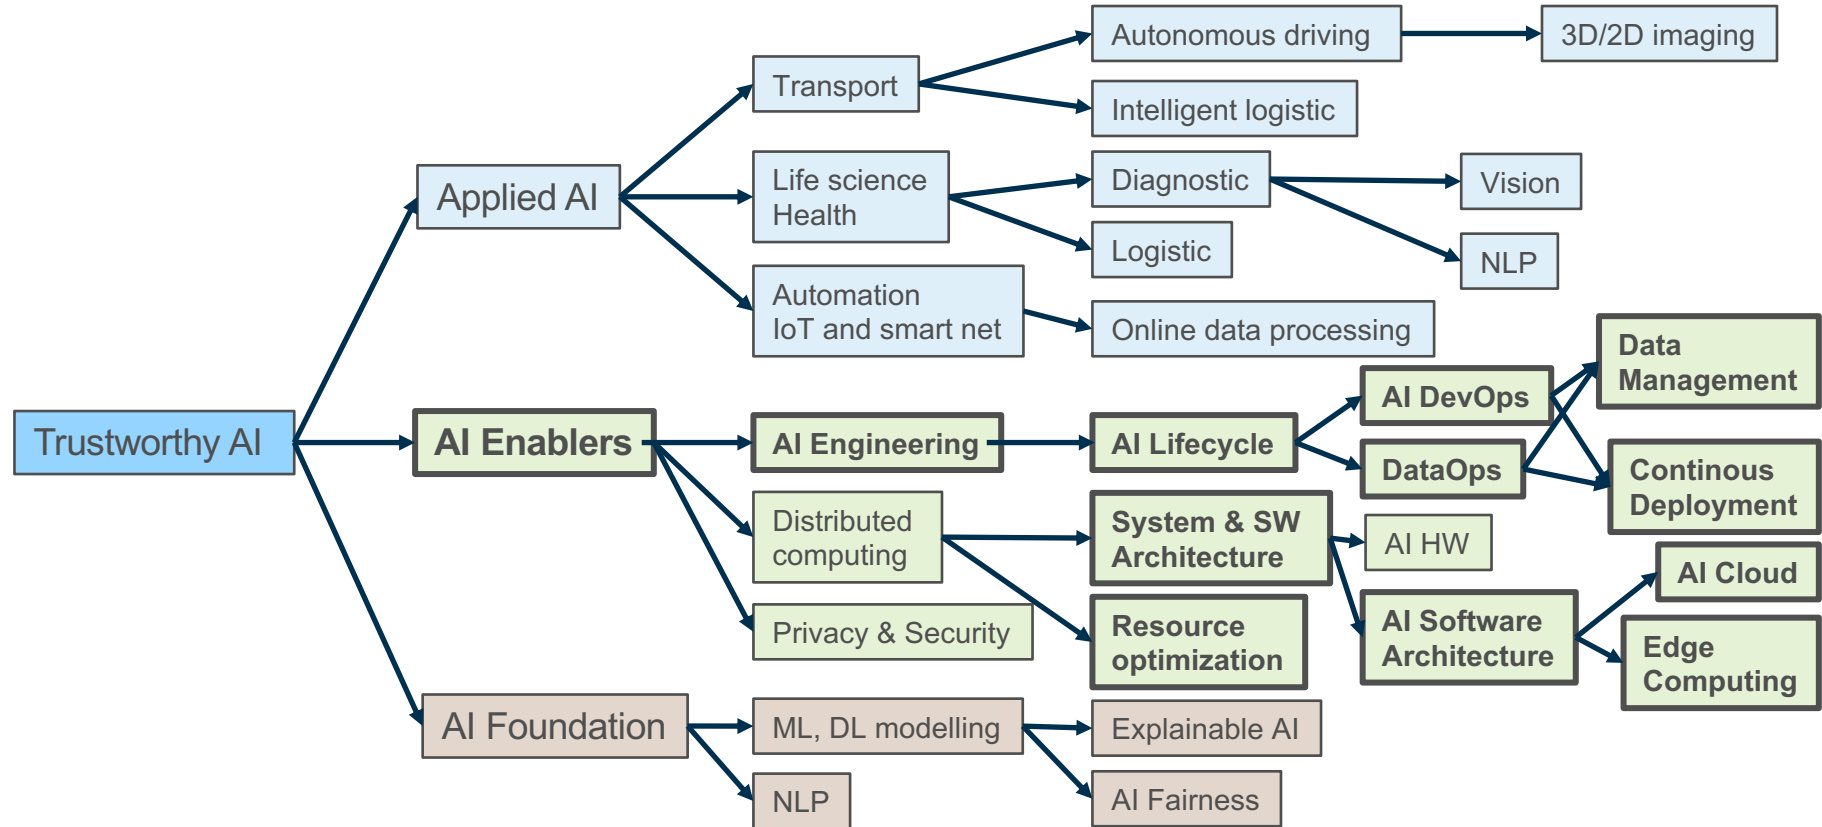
Autonomous driving

3D/2D imaging

Transport

Intelligent logistic

Applied AI

Life science
Health

Diagnostic

Vision

Logistic

NLP

Automation
IoT and smart net

Online data processing

Data Management

Trustworthy AI

AI Enablers

AI Engineering

AI Lifecycle

AI DevOps

DataOps

Continous Deployment

Distributed computing

System & SW Architecture

AI HW

AI Cloud

Privacy & Security

Resource optimization

AI Software Architecture

Edge Computing

AI Foundation

ML, DL modelling

Explainable AI

NLP

AI Fairness